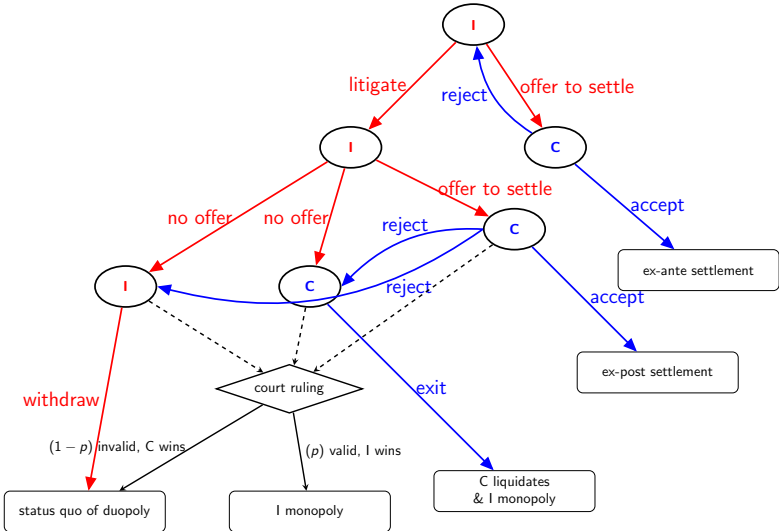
I

litigate

offer to settle

reject

I

C

offer to settle

accept

no offer

no offer

reject

C

ex-ante settlement

I

C

reject

accept

ex-post settlement

court ruling

withdraw

exit

$(1-p)$ invalid, C wins

$(p)$ valid, I wins

C liquidates & I monopoly

status quo of duopoly

I monopoly